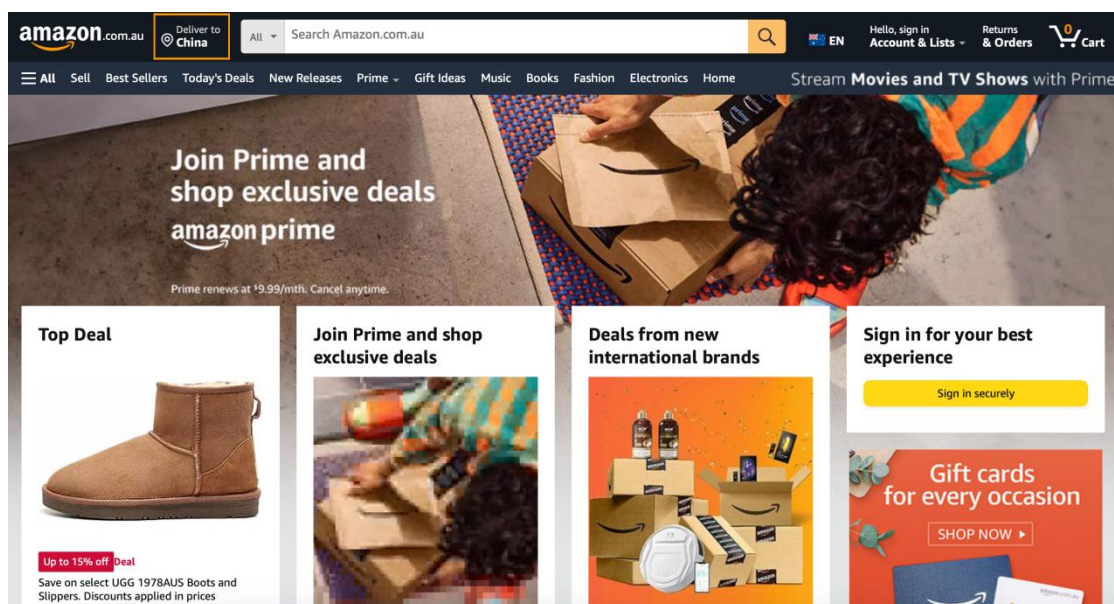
amazon.com.au

Deliver to China

All

Search Amazon.com.au

EN

Hello, sign in
Account & Lists

Returns
& Orders

0
Cart

All Sell Best Sellers Today's Deals New Releases Prime Gift Ideas Music Books Fashion Electronics Home

Stream Movies and TV Shows with Prime

Join Prime and shop exclusive deals

amazon prime

Prime renews at $9.99/mth. Cancel anytime.

Top Deal

Up to 15% off Deal

Save on select UGG 1978AUS Boots and Slippers. Discounts applied in prices

Join Prime and shop exclusive deals

Deals from new international brands

Sign in for your best experience

Sign in securely

Gift cards for every occasion

SHOP NOW ▸